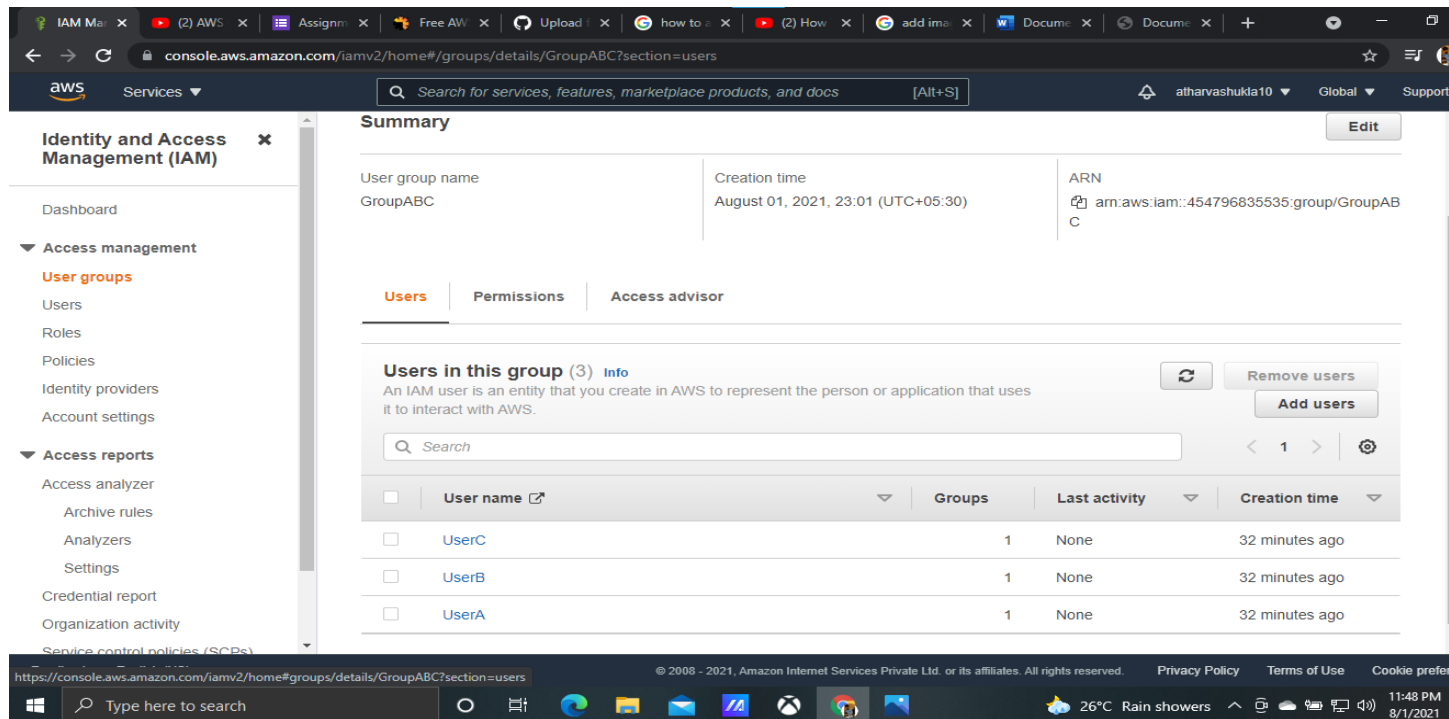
IAM Ma × (2) AWS × Assignm × Free AW × Upload × how to × (2) How × add ima × Docume × Docume × +

console.aws.amazon.com/iamv2/home#/groups/details/GroupABC?section=users

aws Services ▼ Search for services, features, marketplace products, and docs [Alt+S] atharvashukla10 ▼ Global ▼ Support

Identity and Access Management (IAM)

Dashboard

▼ Access management
User groups
Users
Roles
Policies
Identity providers
Account settings

▼ Access reports
Access analyzer
Archive rules
Analyzers
Settings
Credential report
Organization activity
Service control policies (SCPs)

Summary

Edit

| User group name | Creation time | ARN |
|---|---|---|
| GroupABC | August 01, 2021, 23:01 (UTC+05:30) | arn:aws:iam::454796835535:group/GroupABC |

Users Permissions Access advisor

Users in this group (3) Info
An IAM user is an entity that you create in AWS to represent the person or application that uses it to interact with AWS.

Remove users
Add users

Search

1

| User name | Groups | Last activity | Creation time |
|---|---|---|---|
| UserC | 1 | None | 32 minutes ago |
| UserB | 1 | None | 32 minutes ago |
| UserA | 1 | None | 32 minutes ago |

https://console.aws.amazon.com/iamv2/home#groups/details/GroupABC?section=users

© 2008 - 2021, Amazon Internet Services Private Ltd. or its affiliates. All rights reserved. Privacy Policy Terms of Use Cookie prefer

Type here to search

26°C Rain showers 11:48 PM 8/1/2021